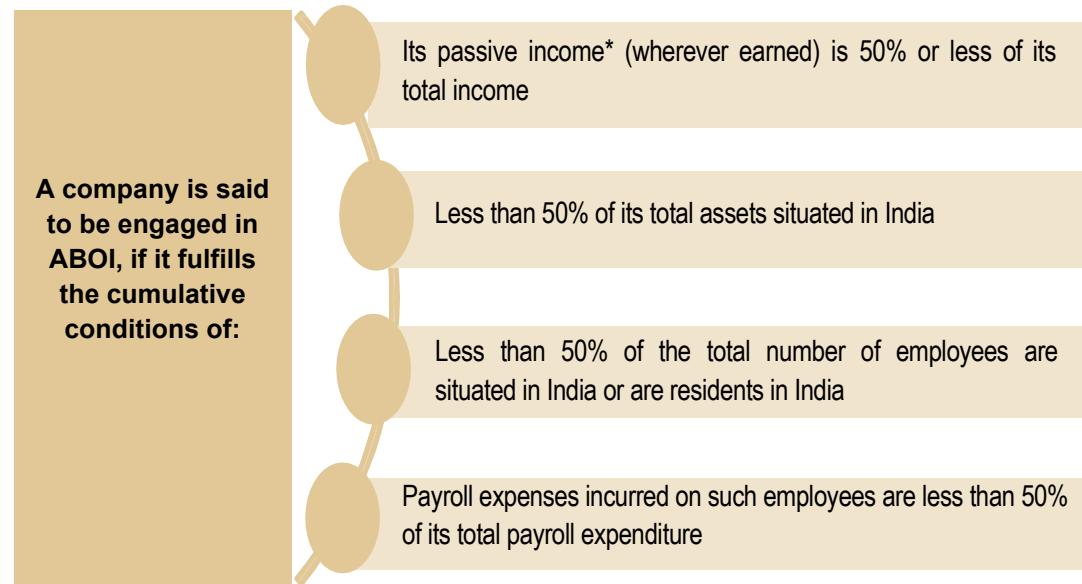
A company is said to be engaged in ABOI, if it fulfills the cumulative conditions of:

Its passive income* (wherever earned) is 50% or less of its total income

Less than 50% of its total assets situated in India

Less than 50% of the total number of employees are situated in India or are residents in India

Payroll expenses incurred on such employees are less than 50% of its total payroll expenditure